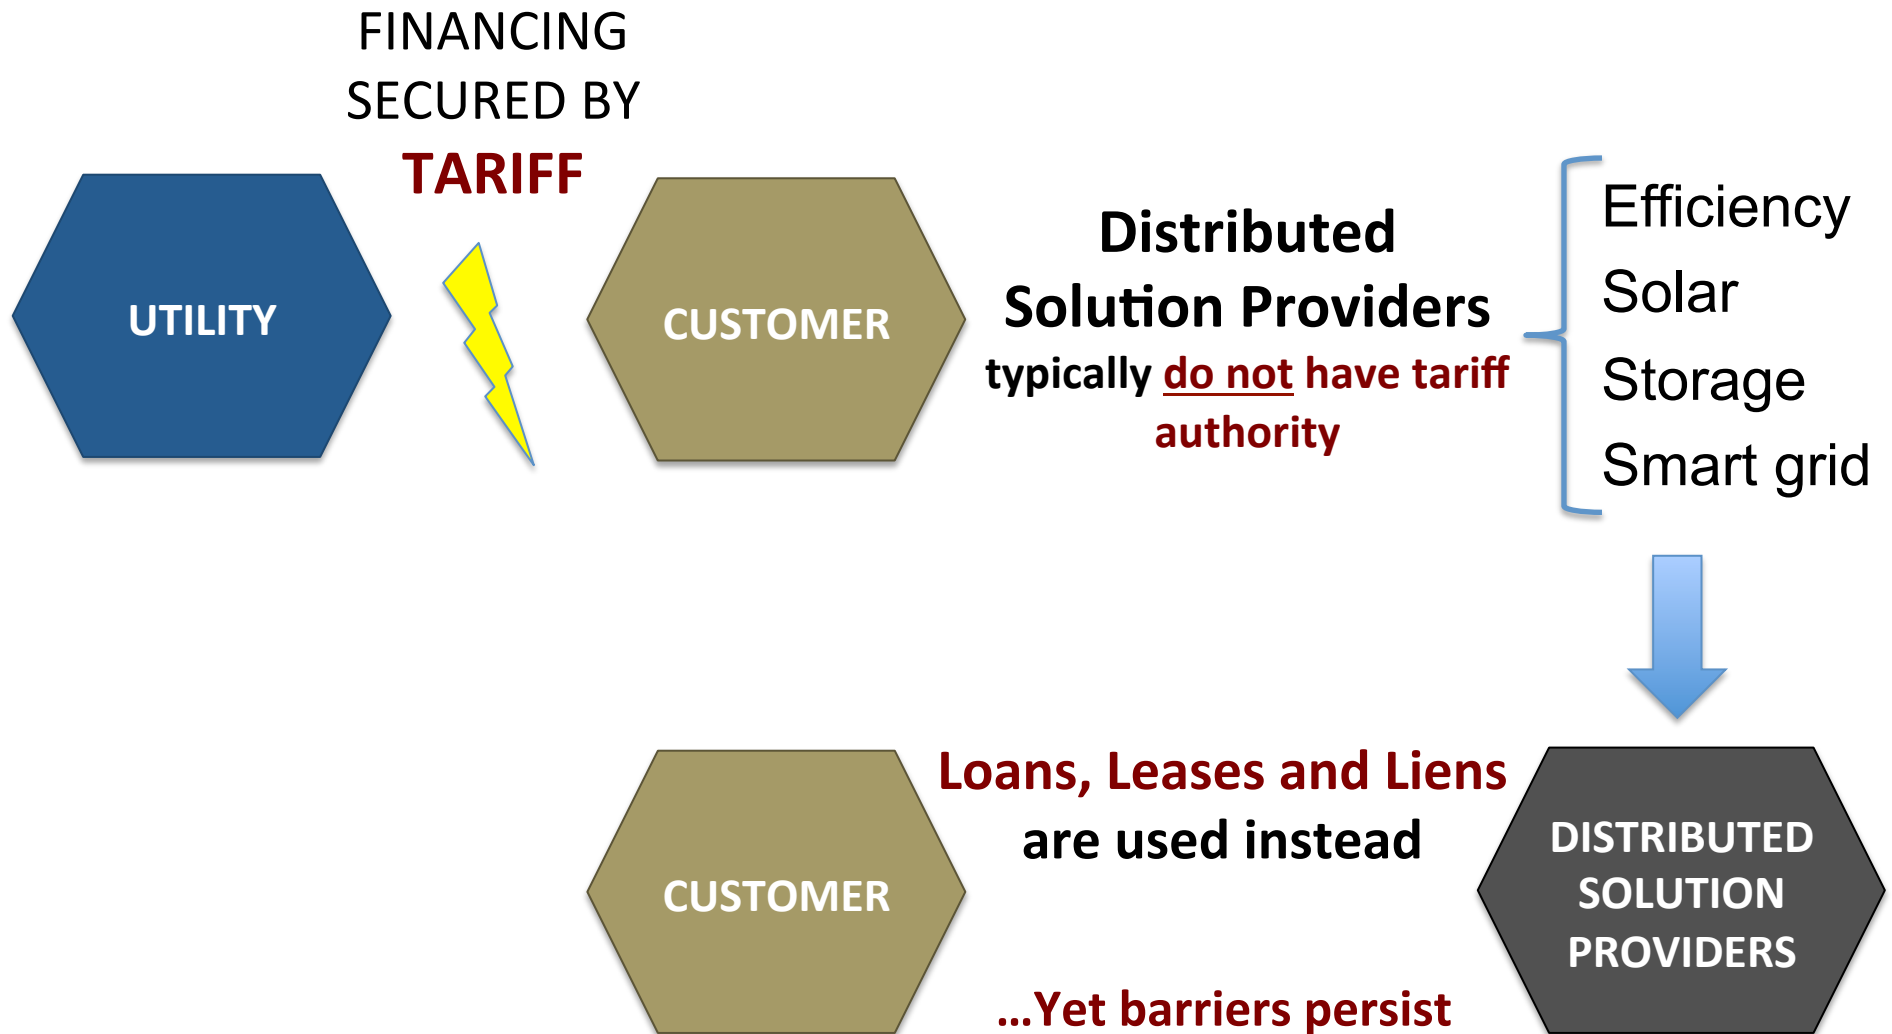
FINANCING SECURED BY TARIFF

UTILITY

CUSTOMER

Distributed Solution Providers typically do not have tariff authority

Efficiency
Solar
Storage
Smart grid

CUSTOMER

Loans, Leases and Liens are used instead

DISTRIBUTED SOLUTION PROVIDERS

...Yet barriers persist